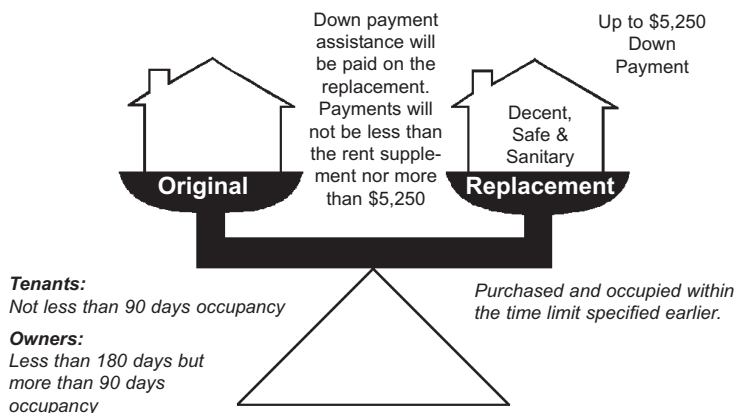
Down payment assistance will be paid on the replacement. Payments will not be less than the rent supplement nor more than $5,250

Up to $5,250 Down Payment

Decent, Safe & Sanitary

Original

Replacement

*Tenants:*
*Not less than 90 days occupancy*

*Owners:*
*Less than 180 days but more than 90 days occupancy*

*Purchased and occupied within the time limit specified earlier.*